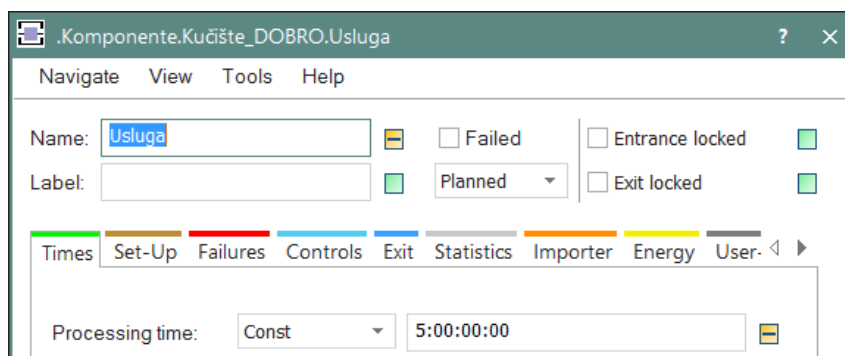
.Komponente.Kućište_DOBRO.Usluga ? ×

Navigate View Tools Help

Name: Usluga

Failed

Entrance locked

Label:

Planned

Exit locked

Times Set-Up Failures Controls Exit Statistics Importer Energy User-

Processing time: Const 5:00:00:00